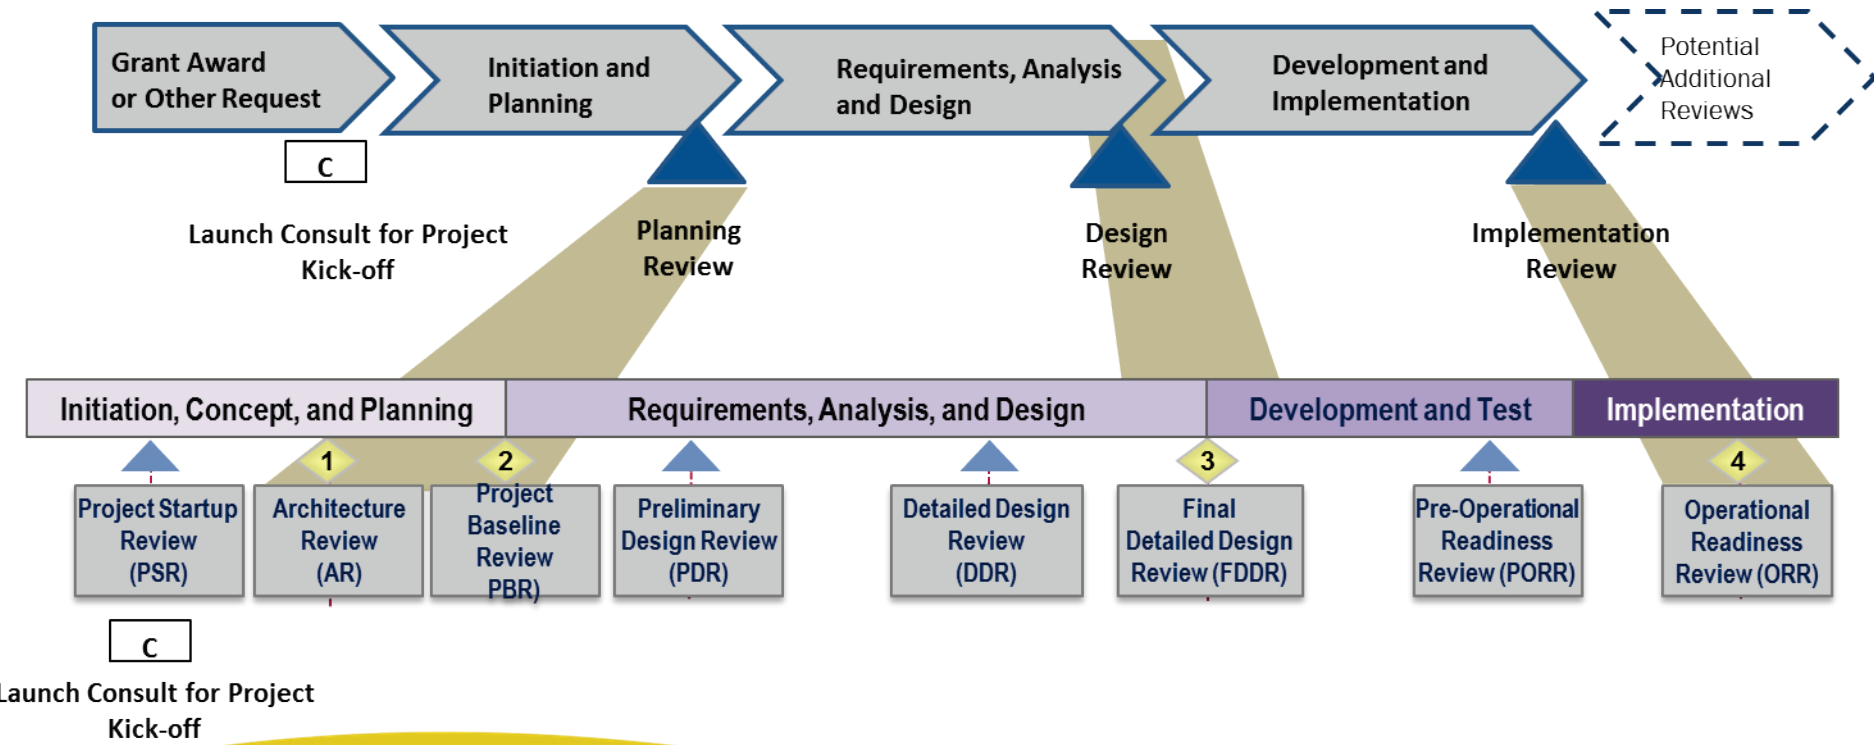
Grant Award or Other Request

Initiation and Planning

Requirements, Analysis and Design

Development and Implementation

Potential Additional Reviews

C

Launch Consult for Project Kick-off

Planning Review

Design Review

Implementation Review

Initiation, Concept, and Planning

Requirements, Analysis, and Design

Development and Test

Implementation

1

2

3

4

Project Startup Review (PSR)

Architecture Review (AR)

Project Baseline Review PBR)

Preliminary Design Review (PDR)

Detailed Design Review (DDR)

Final Detailed Design Review (FDDR)

Pre-Operational Readiness Review (PORR)

Operational Readiness Review (ORR)

C

Launch Consult for Project Kick-off